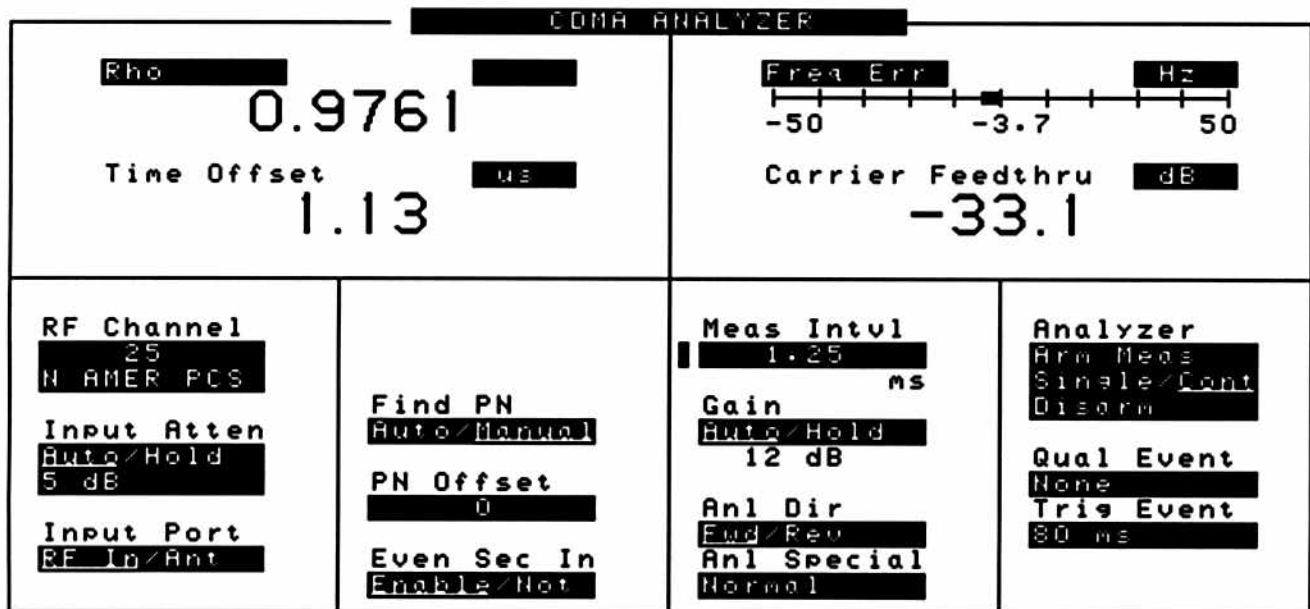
CDMA ANALYZER

Rho
0.9761

Time Offset us
1.13

Freq Err Hz
-50 -3.7 50

Carrier Feedthru dB
-33.1

RF Channel
25
N AMER PCS

Input Atten
Auto/Hold
5 dB

Input Port
RF In/Ant

Find PN
Auto/Manual

PN Offset
0

Even Sec In
Enable/Not

Meas Intvl
1.25
ms

Gain
Auto/Hold
12 dB

Anl Dir
Fwd/Rev

Anl Special
Normal

Analyzer
Arm Meas
Single/Cont
Disarm

Qual Event
None

Trig Event
80 ms